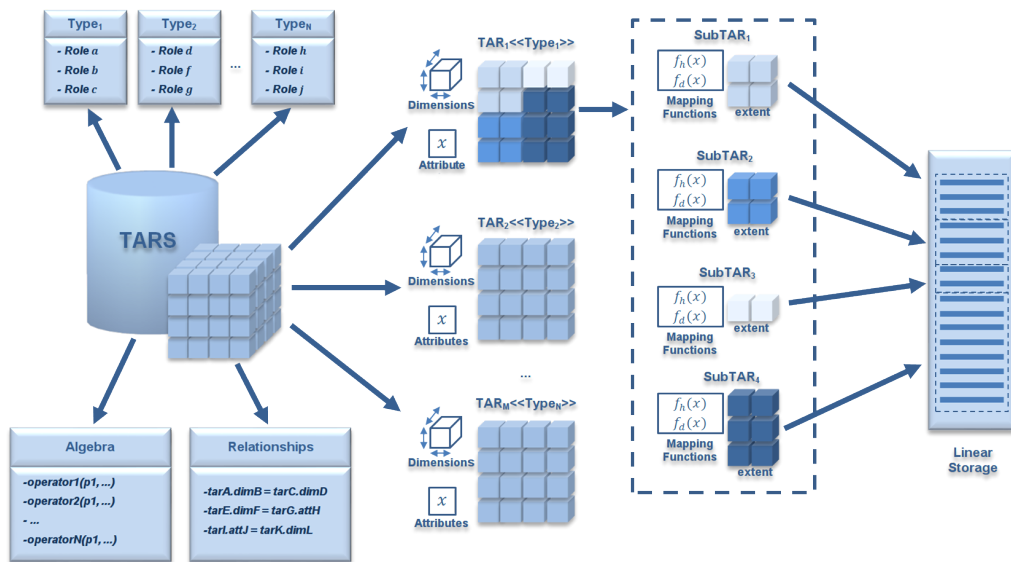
Type$_1$
- Role $a$
- Role $b$
- Role $c$

Type$_2$
- Role $d$
- Role $f$
- Role $g$

...

Type$_N$
- Role $h$
- Role $i$
- Role $j$

TARS

Algebra
-operator1(p1, ...)
-operator2(p1, ...)
- ...
-operatorN(p1, ...)

Relationships
-tarA.dimB = tarC.dimD
-tarE.dimF = tarG.attH
-tarI.attJ = tarK.dimL

TAR$_1$<<Type$_1$>>
Dimensions
$x$
Attribute

TAR$_2$<<Type$_2$>>
Dimensions
$x$
Attributes

...

TAR$_M$<<Type$_N$>>
Dimensions
$x$
Attributes

SubTAR$_1$
$f_h(x)$
$f_d(x)$
Mapping Functions
extent

SubTAR$_2$
$f_h(x)$
$f_d(x)$
Mapping Functions
extent

SubTAR$_3$
$f_h(x)$
$f_d(x)$
Mapping Functions
extent

SubTAR$_4$
$f_h(x)$
$f_d(x)$
Mapping Functions
extent

Linear Storage